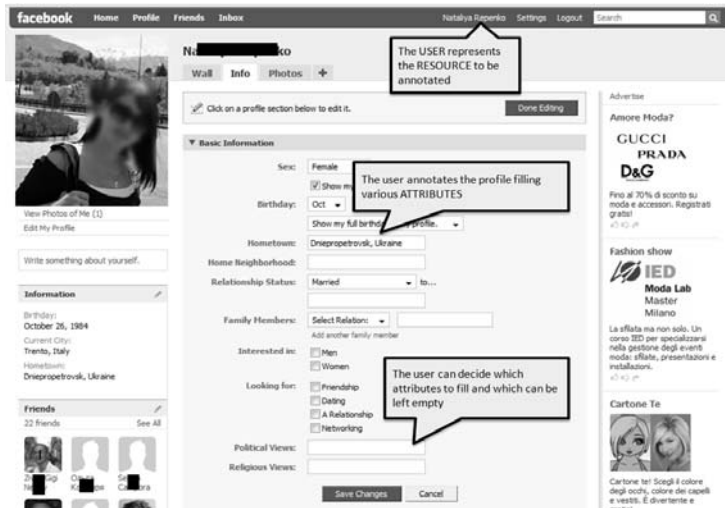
facebook Home Profile Friends Inbox

Natalya Repenko Settings Logout Search

Na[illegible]ko

Wall Info Photos +

The USER represents the RESOURCE to be annotated

Click on a profile section below to edit it.

Done Editing

▼ Basic Information

Sex: Female

Show my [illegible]

The user annotates the profile filling various ATTRIBUTES

Birthday: Oct

Show my full birth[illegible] profile.

Hometown: Dniepropetrovsk, Ukraine

Home Neighborhood:

Relationship Status: Married to...

Family Members: Select Relation:

Add another family member

Interested in: Men Women

Looking for: Friendship Dating A Relationship Networking

The user can decide which attributes to fill and which can be left empty

Political Views:

Religious Views:

Save Changes Cancel

View Photos of Me (1)

Edit My Profile

Write something about yourself.

Information

Birthday: October 26, 1984

Current City: Trento, Italy

Hometown: Dniepropetrovsk, Ukraine

Friends

22 friends See All

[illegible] Ca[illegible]dra

Advertise

Amore Moda?

GUCCI

PRADA

D&G

Fino al 70% di sconto su moda e accessori. Registrati gratis!

Fashion show

IED

Moda Lab

Master

Milano

La sfilata ma non solo. Un corso IED per specializzarsi nella gestione degli eventi moda: sfilate, presentazioni e installazioni.

Cartone Te

Cartone te! Scegli il colore degli occhi, colore dei capelli e vestiti. È divertente e